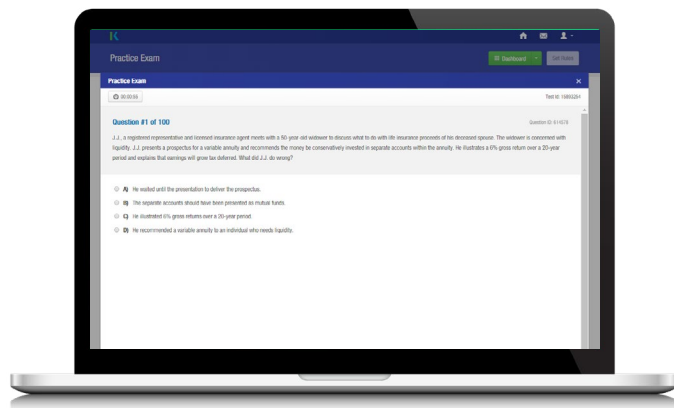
K

Practice Exam

Dashboard

Self Rate

Practice Exam

×

00:00:06

Test Id: 15652261

Question #1 of 100

Question ID: 614578

J.J., a registered representative and licensed insurance agent meets with a 50-year-old widower to discuss what to do with life insurance proceeds of his deceased spouse. The widower is concerned with liquidity. J.J. presents a prospectus for a variable annuity and recommends the money be conservatively invested in separate accounts within the annuity. He illustrates a 6% gross return over a 20-year period and explains that earnings will grow tax deferred. What did J.J. do wrong?

A) He waited until the presentation to deliver the prospectus.

B) The separate accounts should have been presented as mutual funds.

C) He illustrated 6% gross returns over a 20-year period.

D) He recommended a variable annuity to an individual who needs liquidity.